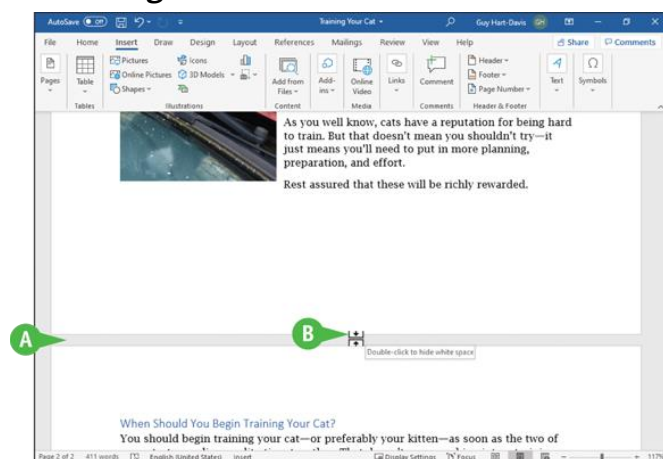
AutoSave Off Training Your Cat Guy Hart-Davis

File Home Insert Draw Design Layout References Mailings Review View Help Share Comments

Pages Table Pictures Online Pictures Shapes Icons 3D Models Add from Files Add-ins Online Video Links Comment Header Footer Page Number Text Symbols

Tables Illustrations Content Media Comments Header & Footer

As you well know, cats have a reputation for being hard to train. But that doesn't mean you shouldn't try—it just means you'll need to put in more planning, preparation, and effort.

Rest assured that these will be richly rewarded.

A

B

Double-click to hide white space

When Should You Begin Training Your Cat?

You should begin training your cat—or preferably your kitten—as soon as the two of

Page 2 of 2 411 words English (United States) Insert Display Settings Focus 117%